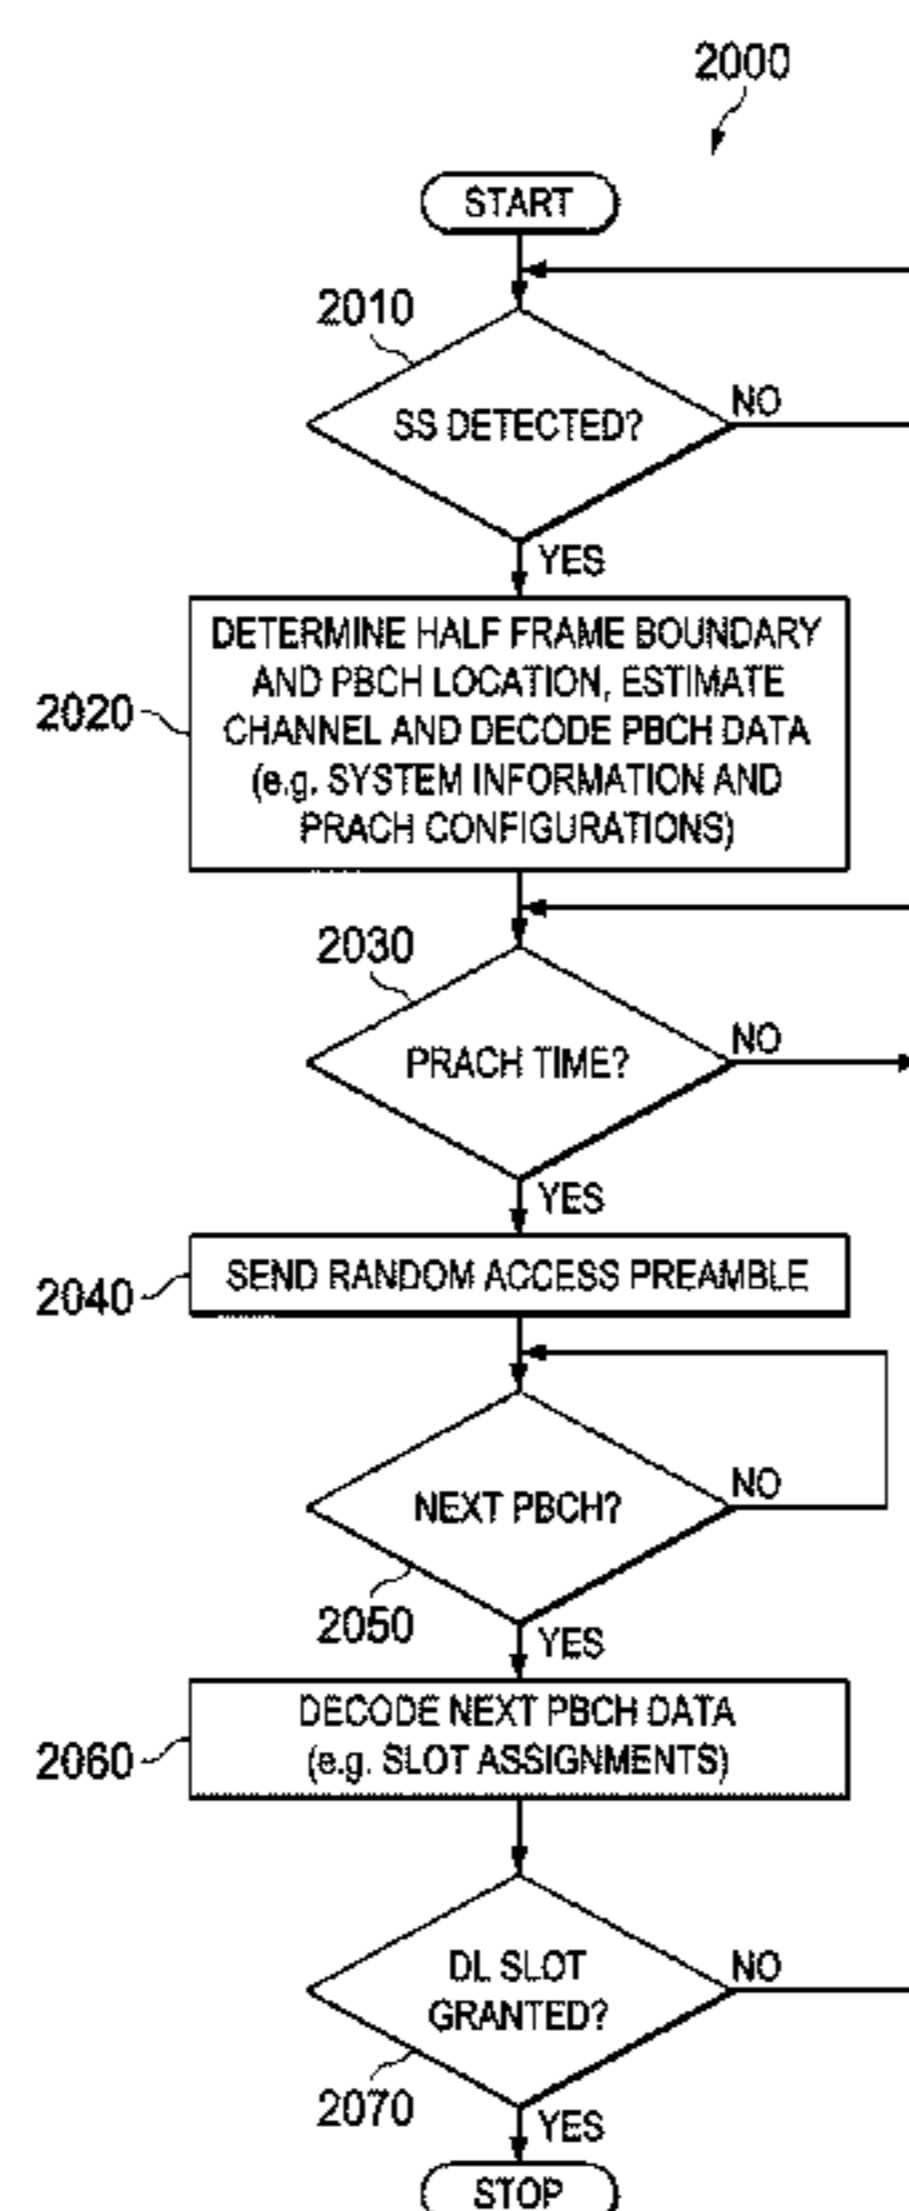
2000

START

2010

SS DETECTED?

NO

YES

2020

DETERMINE HALF FRAME BOUNDARY AND PBCH LOCATION, ESTIMATE CHANNEL AND DECODE PBCH DATA (e.g. SYSTEM INFORMATION AND PRACH CONFIGURATIONS)

2030

PRACH TIME?

NO

YES

2040

SEND RANDOM ACCESS PREAMBLE

NEXT PBCH?

NO

2050

YES

2060

DECODE NEXT PBCH DATA (e.g. SLOT ASSIGNMENTS)

DL SLOT GRANTED?

NO

2070

YES

STOP